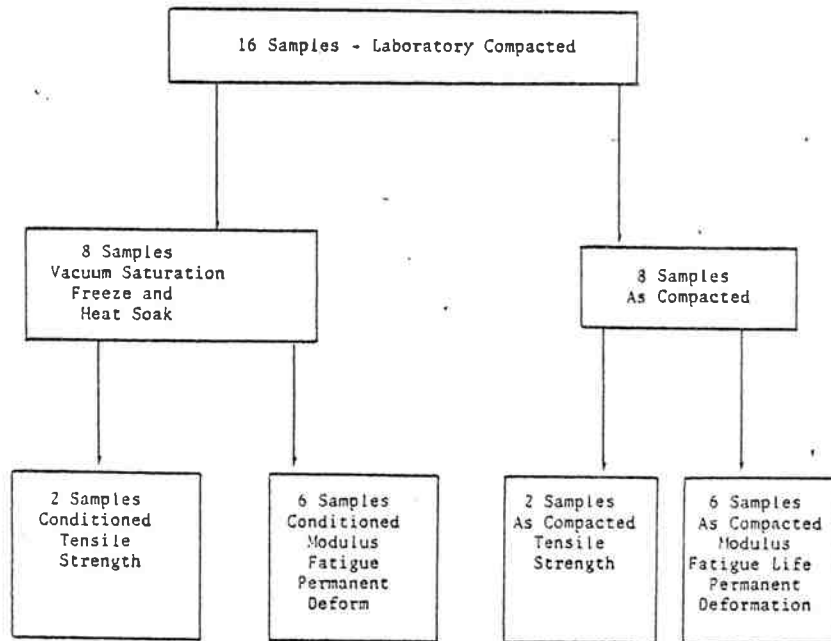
16 Samples - Laboratory Compacted

8 Samples
Vacuum Saturation
Freeze and
Heat Soak

8 Samples
As Compacted

2 Samples
Conditioned
Tensile
Strength

6 Samples
Conditioned
Modulus
Fatigue
Permanent
Deform

2 Samples
As Compacted
Tensile
Strength

6 Samples
As Compacted
Modulus
Fatigue Life
Permanent
Deformation